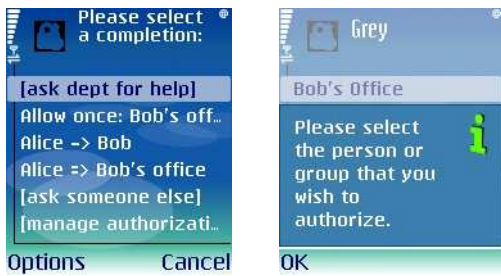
Please select a completion:

[ask dept for help]
Allow once: Bob's off...
Alice -> Bob
Alice => Bob's office
[ask someone else]
[manage authorizati...

Options Cancel

Grey

Bob's Office

Please select the person or group that you wish to authorize.

OK